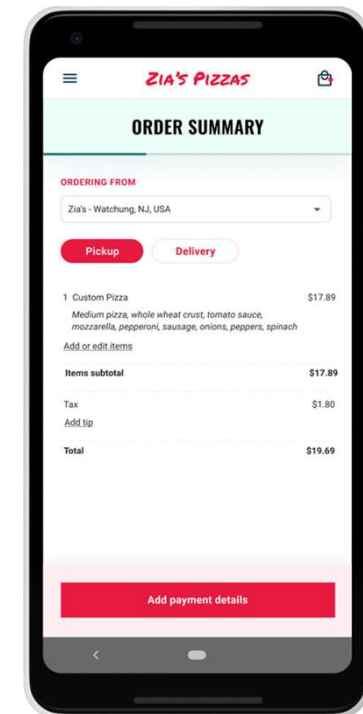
ZIA'S PIZZAS

ORDER SUMMARY

ORDERING FROM

Zia's - Watchung, NJ, USA

Pickup

Delivery

1 Custom Pizza $17.89

Medium pizza, whole wheat crust, tomato sauce, mozzarella, pepperoni, sausage, onions, peppers, spinach

Add or edit items

Items subtotal $17.89

Tax $1.80

Add tip

Total $19.69

Add payment details